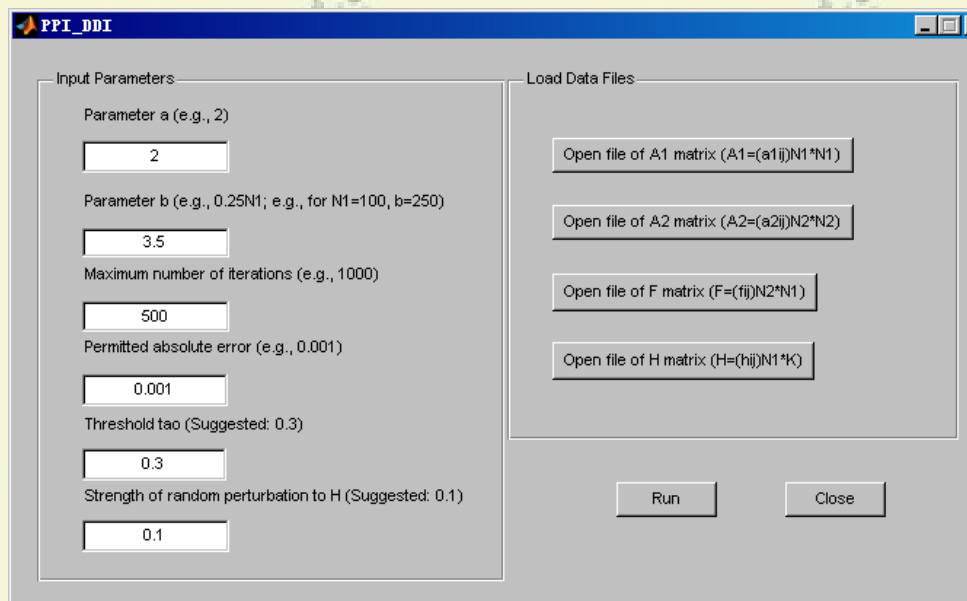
PPI_DDI

Input Parameters

Parameter a (e.g., 2)

2

Parameter b (e.g., 0.25N1; e.g., for N1=100, b=250)

3.5

Maximum number of iterations (e.g., 1000)

500

Permitted absolute error (e.g., 0.001)

0.001

Threshold tao (Suggested: 0.3)

0.3

Strength of random perturbation to H (Suggested: 0.1)

0.1

Load Data Files

Open file of A1 matrix (A1=(a1ij)N1*N1)

Open file of A2 matrix (A2=(a2ij)N2*N2)

Open file of F matrix (F=(fij)N2*N1)

Open file of H matrix (H=(hij)N1*K)

Run

Close